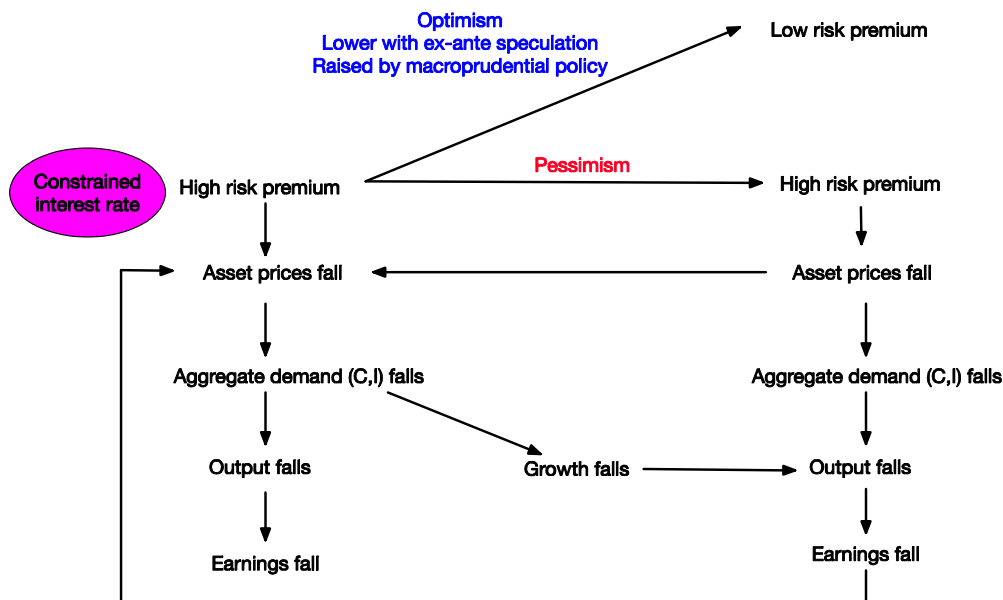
Optimism
Lower with ex-ante speculation
Raised by macroprudential policy

Low risk premium

Constrained interest rate

High risk premium

Pessimism

High risk premium

Asset prices fall

Asset prices fall

Aggregate demand (C,I) falls

Aggregate demand (C,I) falls

Output falls

Growth falls

Output falls

Earnings fall

Earnings fall